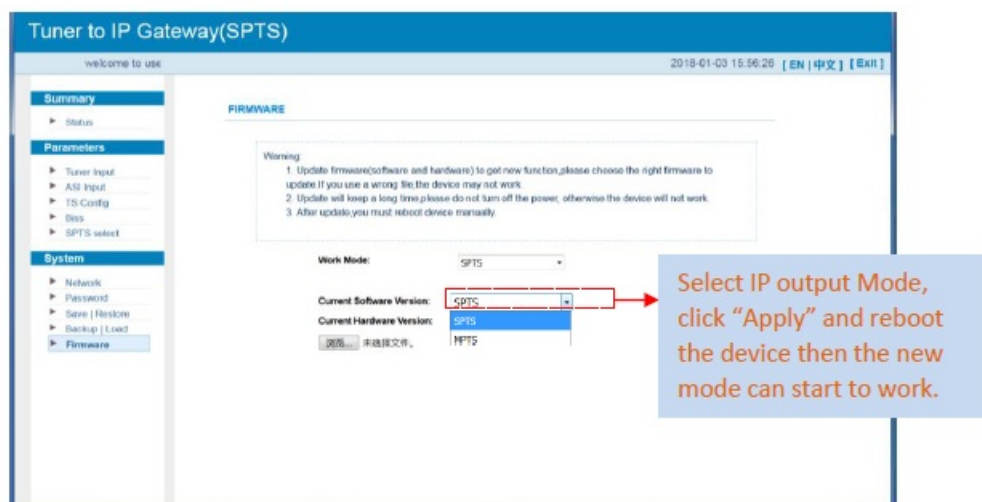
Tuner to IP Gateway(SPTS)

welcome to use

2018-01-03 15:56:26 [ EN | 中文 ] [ Exit ]

Summary
Status

Parameters
Tuner Input
ASI Input
TS Config
Biss
SPTS select

System
Network
Password
Save | Restore
Backup | Load
Firmware

FIRMWARE

Warning:
1. Update firmware(software and hardware) to get new function,please choose the right firmware to update.If you use a wrong file,the device may not work.
2. Update will keep a long time,please do not turn off the power, otherwise the device will not work.
3. After update,you must reboot device manually.

Work Mode: SPTS

Current Software Version: SPTS
Current Hardware Version:
SPTS
MPTS
浏览... 未选择文件。

Select IP output Mode, click "Apply" and reboot the device then the new mode can start to work.